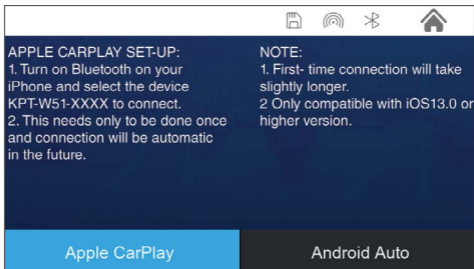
APPLE CARPLAY SET-UP:
1. Turn on Bluetooth on your iPhone and select the device KPT-W51-XXXX to connect.
2. This needs only to be done once and connection will be automatic in the future.

NOTE:
1. First- time connection will take slightly longer.
2 Only compatible with iOS13.0 or higher version.

Apple CarPlay

Android Auto